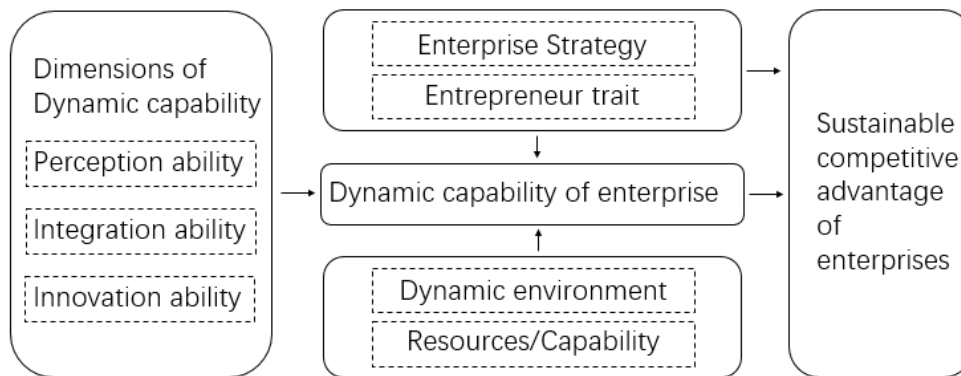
Dimensions of Dynamic capability

Perception ability

Integration ability

Innovation ability

Enterprise Strategy

Entrepreneur trait

Dynamic capability of enterprise

Dynamic environment

Resources/Capability

Sustainable competitive advantage of enterprises